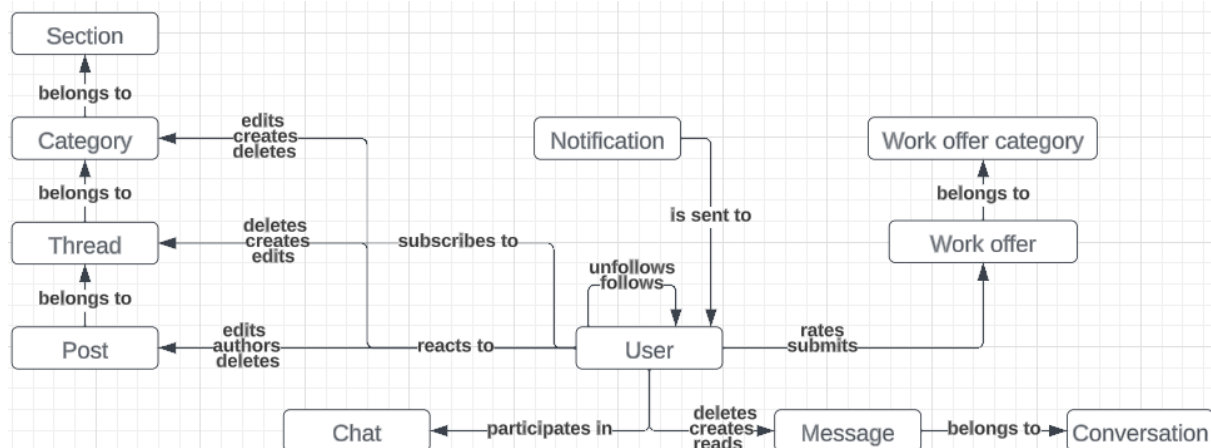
Section

belongs to

Category

edits
creates
deletes

Notification

Work offer category

belongs to

belongs to

is sent to

deletes
creates
edits

subscribes to

Thread

Work offer

unfollows
follows

belongs to

edits
authors
deletes

reacts to

Post

User

rates
submits

deletes
creates
reads

Chat

participates in

Message

belongs to

Conversation